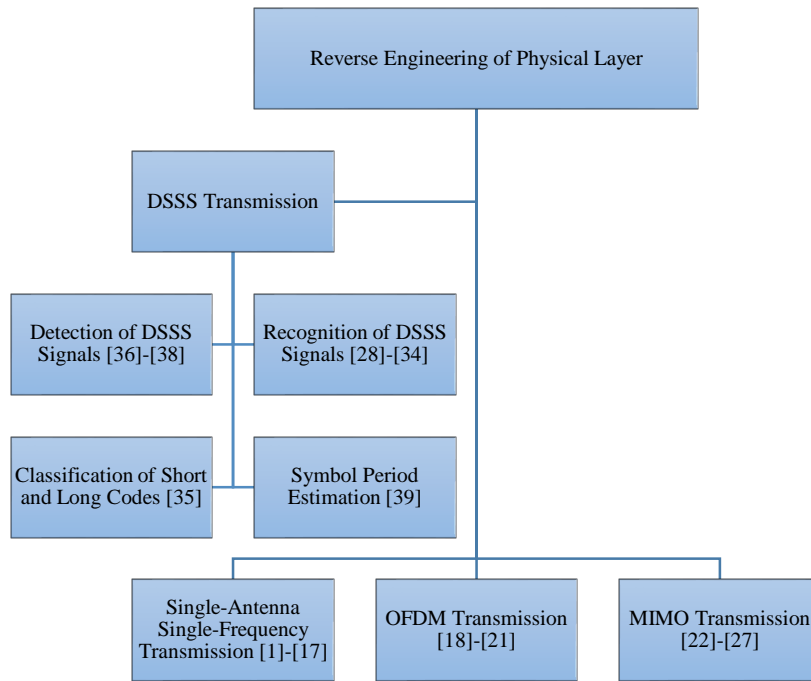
Reverse Engineering of Physical Layer

DSSS Transmission

Detection of DSSS Signals [36]-[38]

Recognition of DSSS Signals [28]-[34]

Classification of Short and Long Codes [35]

Symbol Period Estimation [39]

Single-Antenna Single-Frequency Transmission [1]-[17]

OFDM Transmission [18]-[21]

MIMO Transmission [22]-[27]